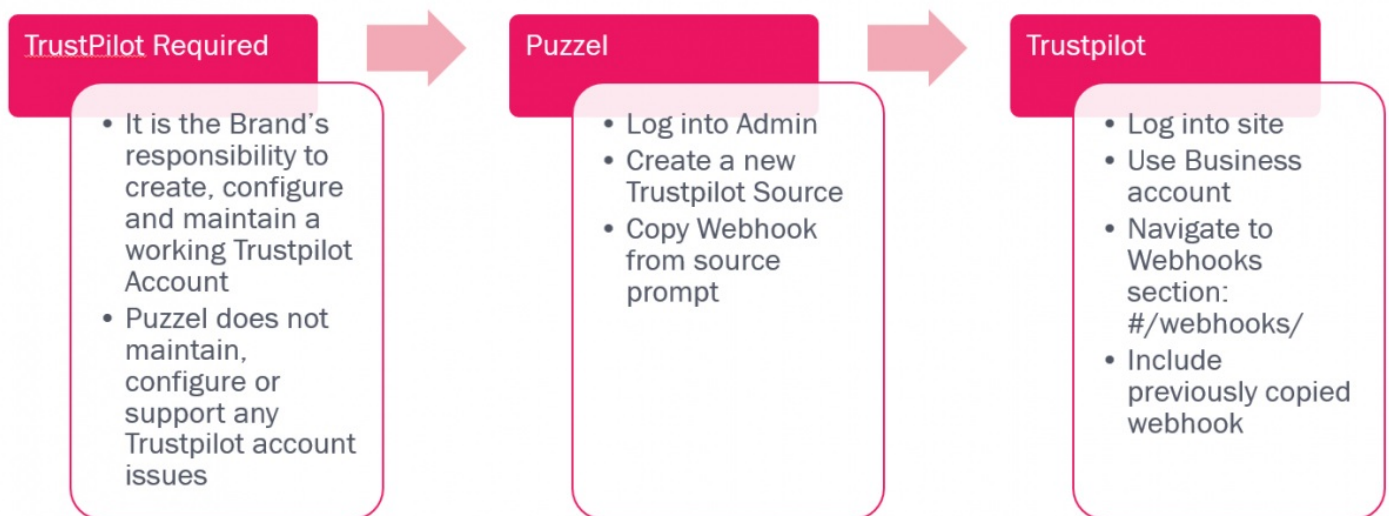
TrustPilot Required

- It is the Brand's responsibility to create, configure and maintain a working Trustpilot Account
- Puzzel does not maintain, configure or support any Trustpilot account issues

Puzzel

- Log into Admin
- Create a new Trustpilot Source
- Copy Webhook from source prompt

Trustpilot

- Log into site
- Use Business account
- Navigate to Webhooks section: #/webhooks/
- Include previously copied webhook